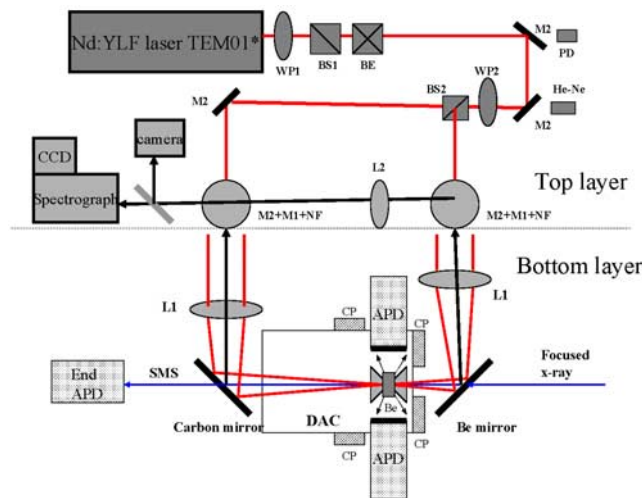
Nd:YLF laser TEM01*

WP1

BS1

BE

M2

PD

He-Ne

M2

M2

BS2

WP2

camera

CCD

Spectrograph

L2

Top layer

M2+M1+NF

M2+M1+NF

Bottom layer

L1

L1

APD

CP

CP

SMS

Focused x-ray

End APD

Be

Carbon mirror

DAC

Be mirror

CP

CP

APD